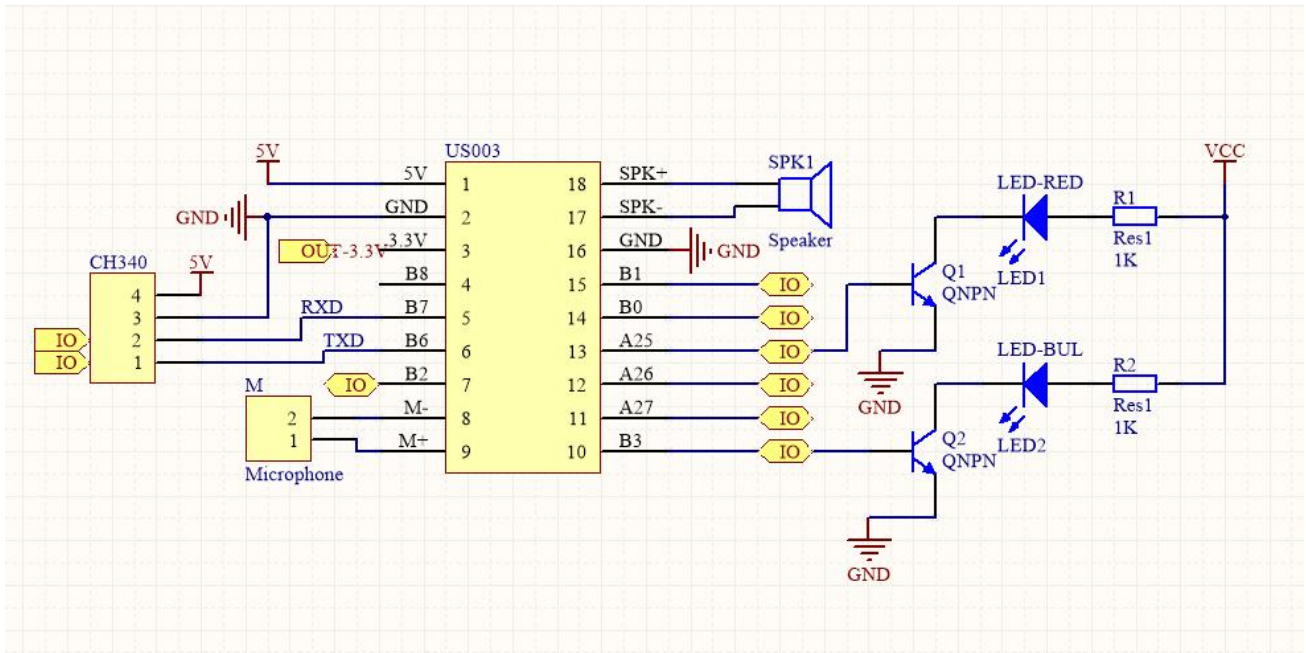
5V
US003
GND
5V 1 18 SPK+
GND 2 17 SPK-
OUT-3.3V 3.3V 3 16 GND GND
B8 4 15 B1 IO
CH340 5V
4
3
2
1
IO
IO
RXD B7 5 14 B0 IO
TXD B6 6 13 A25 IO
IO B2 7 12 A26 IO
M
2 M- 8 11 A27 IO
1 M+ 9 10 B3 IO
Microphone
SPK1
Speaker
LED-RED
R1
Res1
1K
LED1
Q1
QNPN
GND
VCC
LED-BUL
R2
Res1
1K
LED2
Q2
QNPN
GND